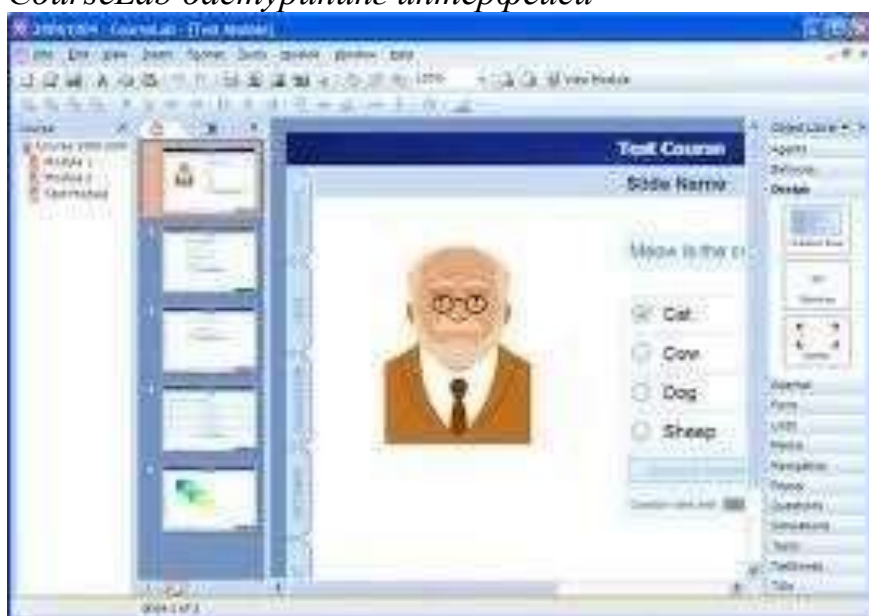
CourseLab бастырыпнис интерфейсі

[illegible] - CourseLab - [Test Module]

File Edit View Insert Format Tools Module Window Help

View Module

Test Course

Slide Name

Meow is the c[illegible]

Cat

Cow

Dog

Sheep

Object Library

Agents

Balloons

Boxes

Internet

Forms

Lists

Media

Navigation

Frames

Questions

Simulations

Tests

Textboxes

Title